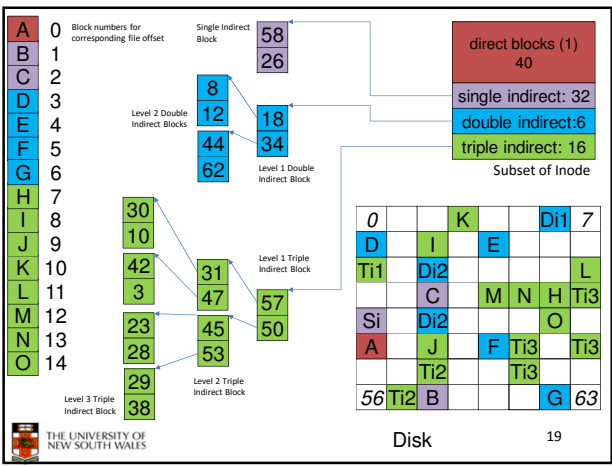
| | | |
|---|---|---|
| A | 0 | Block numbers for corresponding file offset |
| B | 1 | |
| C | 2 | |
| D | 3 | |
| E | 4 | |
| F | 5 | |
| G | 6 | |
| H | 7 | |
| I | 8 | |
| J | 9 | |
| K | 10 | |
| L | 11 | |
| M | 12 | |
| N | 13 | |
| O | 14 | |

Single Indirect Block

58
26

direct blocks (1)
40

single indirect: 32

double indirect:6

triple indirect: 16

Subset of Inode

Level 2 Double Indirect Blocks

8
12

44
62

18
34

Level 1 Double Indirect Block

30
10

42
3

23
28

29
38

31
47

45
53

57
50

Level 1 Triple Indirect Block

Level 2 Triple Indirect Block

Level 3 Triple Indirect Block

| | | | | | | | |
|---|---|---|---|---|---|---|---|
| 0 | | | K | | | Di1 | 7 |
| D | | I | | E | | | |
| Ti1 | | Di2 | | | | | L |
| | | C | | M | N | H | Ti3 |
| Si | | Di2 | | | | O | |
| A | | J | | F | Ti3 | | Ti3 |
| | | Ti2 | | | Ti3 | | |
| 56 | Ti2 | B | | | | G | 63 |

THE UNIVERSITY OF NEW SOUTH WALES

Disk

19